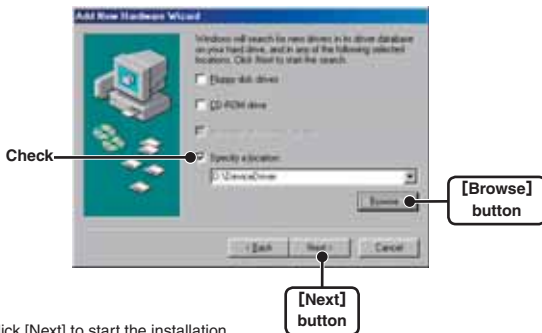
Add New Hardware Wizard

Windows will search for new drivers in its driver database on your hard drive, and in any of the following selected locations. Click Next to start the search.

Floppy disk drives

CD-ROM drive

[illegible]

Specify a location:

D:\DeviceDriver

Browse...

< Back

Next >

Cancel

Check

[Browse] button

[Next] button

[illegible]ick [Next] to start the installation.